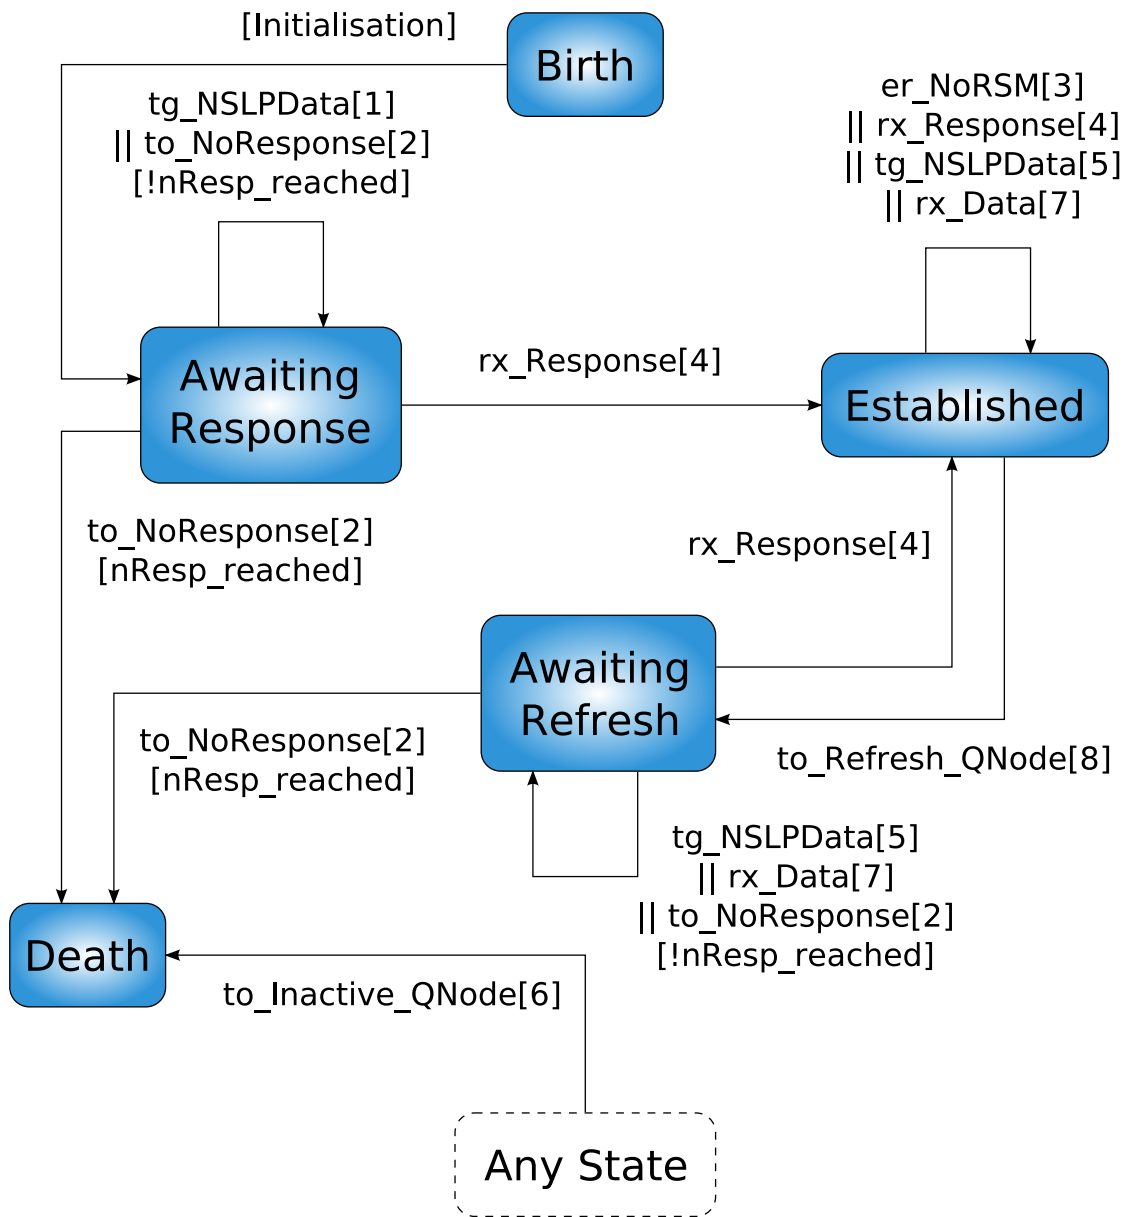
[Initialisation]

Birth

tg_NSLPData[1]
|| to_NoResponse[2]
[!nResp_reached]

er_NoRSM[3]
|| rx_Response[4]
|| tg_NSLPData[5]
|| rx_Data[7]

Awaiting Response

rx_Response[4]

Established

to_NoResponse[2]
[nResp_reached]

rx_Response[4]

Awaiting Refresh

to_NoResponse[2]
[nResp_reached]

to_Refresh_QNode[8]

tg_NSLPData[5]
|| rx_Data[7]
|| to_NoResponse[2]
[!nResp_reached]

Death

to_Inactive_QNode[6]

Any State